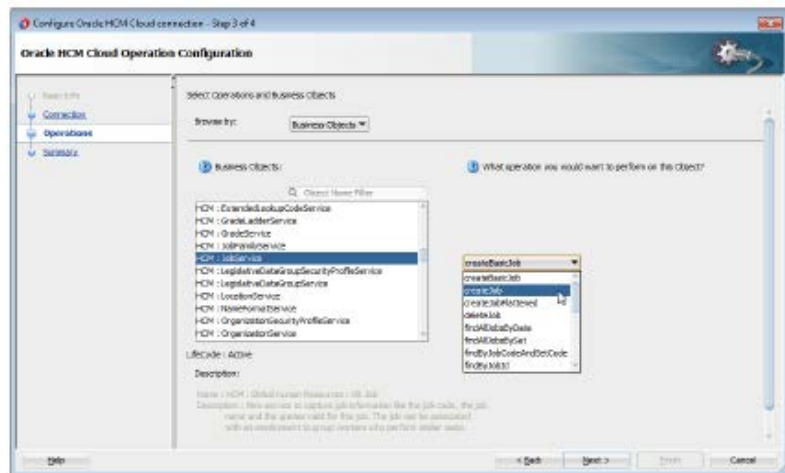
Configure Oracle HCM Cloud connection - Step 3 of 4

Oracle HCM Cloud Operation Configuration

Basic Info
Connection
Operations
Summary

Select Operations and Business Objects

Browse by: Business Objects

Business Objects:

Object Name Filter

HCM : ExtendedLookupCodeService
HCM : GradeLadderService
HCM : GradeService
HCM : JobFamilyService
HCM : JobService
HCM : LegislativeDataGroupSecurityProfileService
HCM : LegislativeDataGroupService
HCM : LocationService
HCM : NamePrefixService
HCM : OrganizationSecurityProfileService
HCM : OrganizationService

What operation you would want to perform on this object?

createBasicJob
createBasicJob
createJob
createJobRetrieved
deleteJob
findAllJobsByDate
findAllJobsBySet
findByJobCodeAndSetCode
findByJobId

Lifecycle : Active

Description :

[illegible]

Help

< Back Next > Finish Cancel